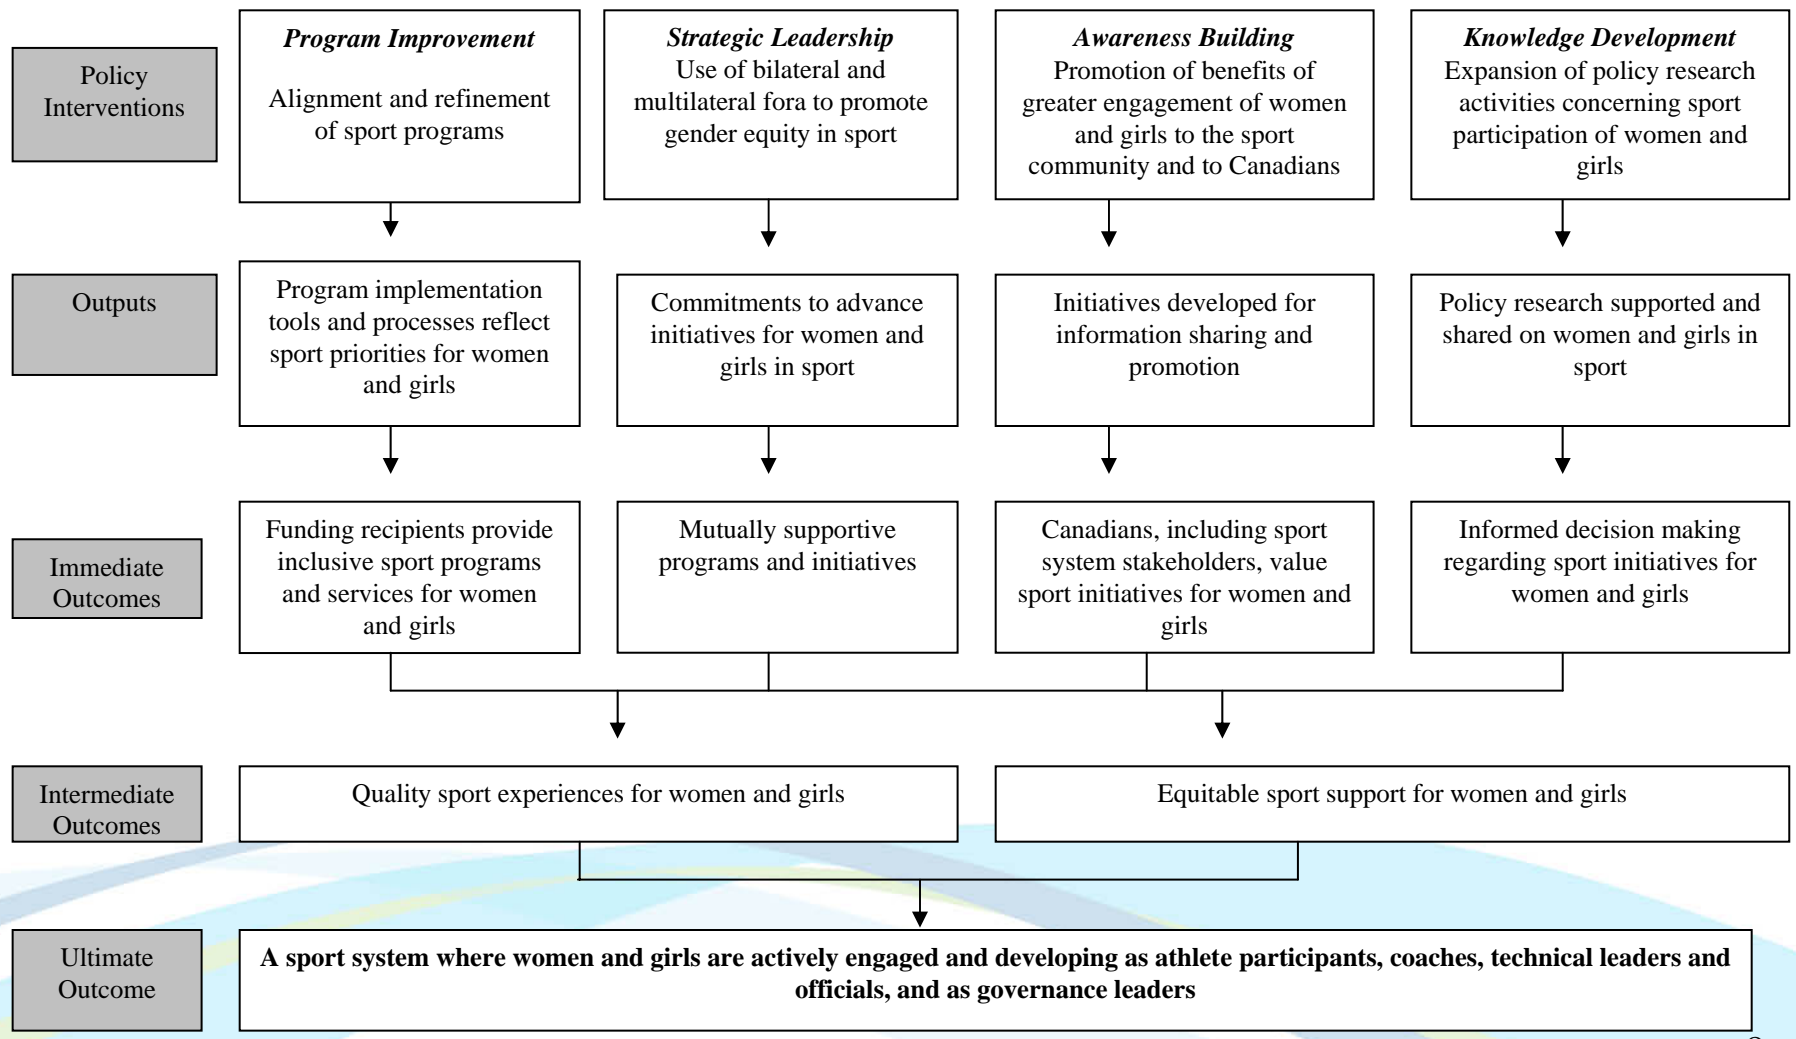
Policy Interventions

Program Improvement
Alignment and refinement of sport programs

Strategic Leadership
Use of bilateral and multilateral fora to promote gender equity in sport

Awareness Building
Promotion of benefits of greater engagement of women and girls to the sport community and to Canadians

Knowledge Development
Expansion of policy research activities concerning sport participation of women and girls

Outputs

Program implementation tools and processes reflect sport priorities for women and girls

Commitments to advance initiatives for women and girls in sport

Initiatives developed for information sharing and promotion

Policy research supported and shared on women and girls in sport

Immediate Outcomes

Funding recipients provide inclusive sport programs and services for women and girls

Mutually supportive programs and initiatives

Canadians, including sport system stakeholders, value sport initiatives for women and girls

Informed decision making regarding sport initiatives for women and girls

Intermediate Outcomes

Quality sport experiences for women and girls

Equitable sport support for women and girls

Ultimate Outcome

A sport system where women and girls are actively engaged and developing as athlete participants, coaches, technical leaders and officials, and as governance leaders